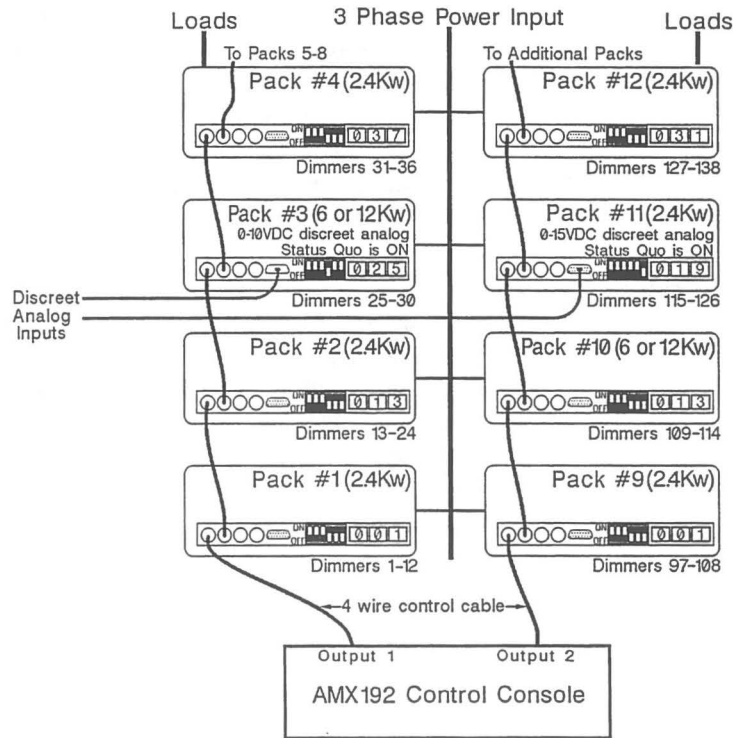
Loads

3 Phase Power Input

Loads

To Packs 5-8

Pack #4 (2.4Kw)

ON OFF 0 3 7

Dimmers 31-36

To Additional Packs

Pack #12 (2.4Kw)

ON OFF 0 3 1

Dimmers 127-138

Pack #3 (6 or 12Kw)
0-10VDC discreet analog
Status Quo is ON

ON OFF 0 2 5

Dimmers 25-30

Pack #11 (2.4Kw)
0-15VDC discreet analog
Status Quo is ON

ON OFF 0 1 9

Dimmers 115-126

Discreet Analog Inputs

Pack #2 (2.4Kw)

ON OFF 0 1 3

Dimmers 13-24

Pack #10 (6 or 12Kw)

ON OFF 0 1 3

Dimmers 109-114

Pack #1 (2.4Kw)

ON OFF 0 0 1

Dimmers 1-12

Pack #9 (2.4Kw)

ON OFF 0 0 1

Dimmers 97-108

4 wire control cable

Output 1

Output 2

AMX192 Control Console